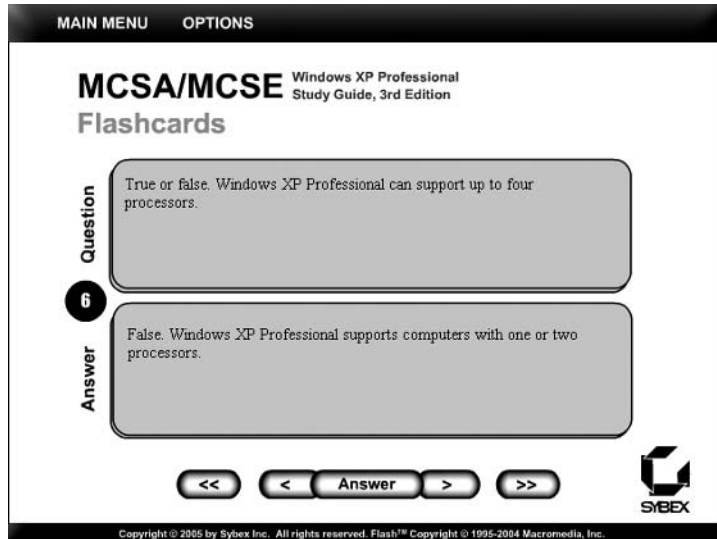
MAIN MENU OPTIONS

MCSA/MCSE Windows XP Professional Study Guide, 3rd Edition

Flashcards

Question

True or false. Windows XP Professional can support up to four processors.

6

Answer

False. Windows XP Professional supports computers with one or two processors.

<< < Answer > >>

SYBEX

Copyright © 2005 by Sybex Inc. All rights reserved. Flash™ Copyright © 1995-2004 Macromedia, Inc.